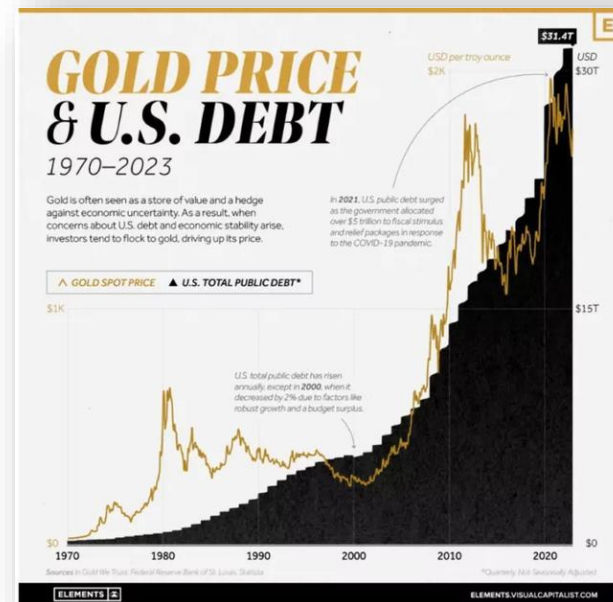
GOLD PRICE & U.S. DEBT

1970–2023

Gold is often seen as a store of value and a hedge against economic uncertainty. As a result, when concerns about U.S. debt and economic stability arise, investors tend to flock to gold, driving up its price.

GOLD SPOT PRICE ▲ U.S. TOTAL PUBLIC DEBT*

USD per troy ounce

$2K

$1K

$0

$31.4T

USD

$30T

$15T

$0

In 2021, U.S. public debt surged as the government allocated over $5 trillion to fiscal stimulus and relief packages in response to the COVID-19 pandemic.

U.S. total public debt has risen annually, except in 2000, when it decreased by 2% due to factors like robust growth and a budget surplus.

1970 1980 1990 2000 2010 2020

Sources: In Gold We Trust, Federal Reserve Bank of St. Louis, Statista

*Quarterly, Not Seasonally Adjusted

ELEMENTS

ELEMENTS.VISUALCAPITALIST.COM

E